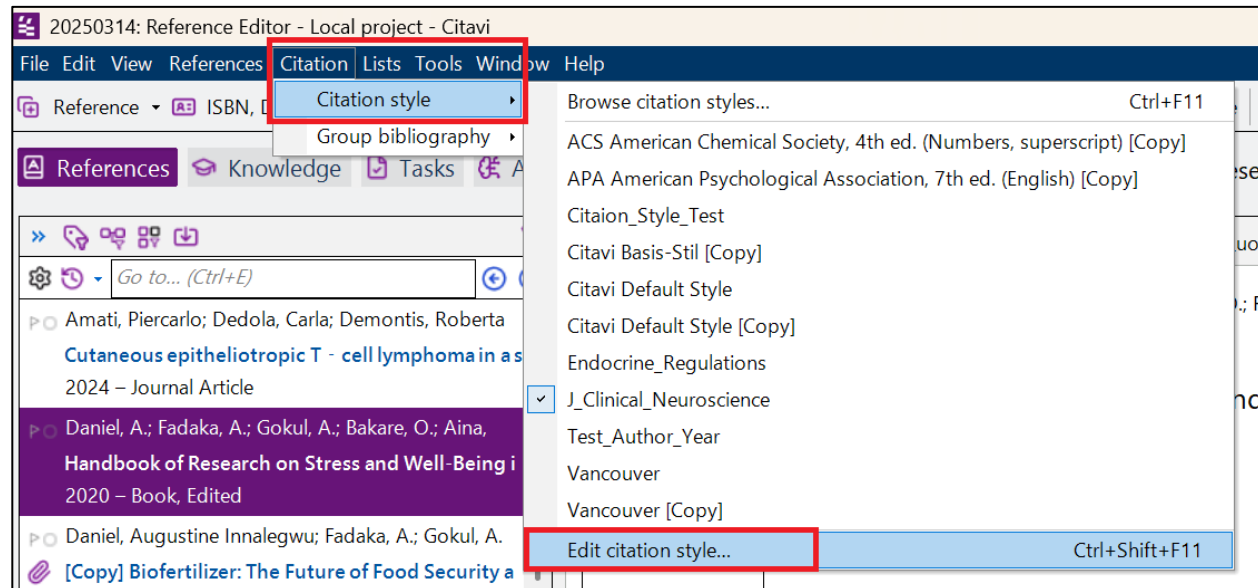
20250314: Reference Editor - Local project - Citavi

File Edit View References Citation Lists Tools Window Help

Reference ISBN, D

Citation style
Group bibliography

References Knowledge Tasks A

Go to... (Ctrl+E)

Amati, Piercarlo; Dedola, Carla; Demontis, Roberta
Cutaneous epitheliotropic T - cell lymphoma in a s
2024 – Journal Article

Daniel, A.; Fadaka, A.; Gokul, A.; Bakare, O.; Aina,
Handbook of Research on Stress and Well-Being i
2020 – Book, Edited

Daniel, Augustine Innalegwu; Fadaka, A.; Gokul, A.
[Copy] Biofertilizer: The Future of Food Security a

Browse citation styles... Ctrl+F11
ACS American Chemical Society, 4th ed. (Numbers, superscript) [Copy]
APA American Psychological Association, 7th ed. (English) [Copy]
Citaion_Style_Test
Citavi Basis-Stil [Copy]
Citavi Default Style
Citavi Default Style [Copy]
Endocrine_Regulations
J_Clinical_Neuroscience
Test_Author_Year
Vancouver
Vancouver [Copy]
Edit citation style... Ctrl+Shift+F11